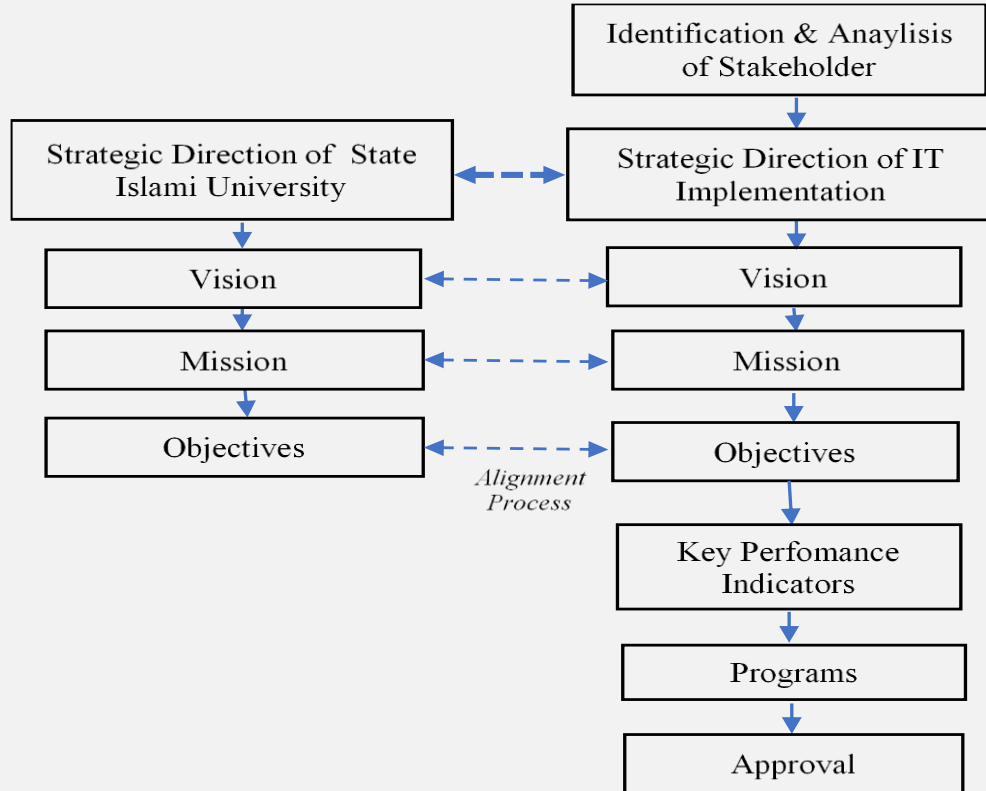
Identification & Anaylisis of Stakeholder

Strategic Direction of State Islami University

Strategic Direction of IT Implementation

Vision

Vision

Mission

Mission

Objectives

Objectives

Alignment Process

Key Perfomance Indicators

Programs

Approval